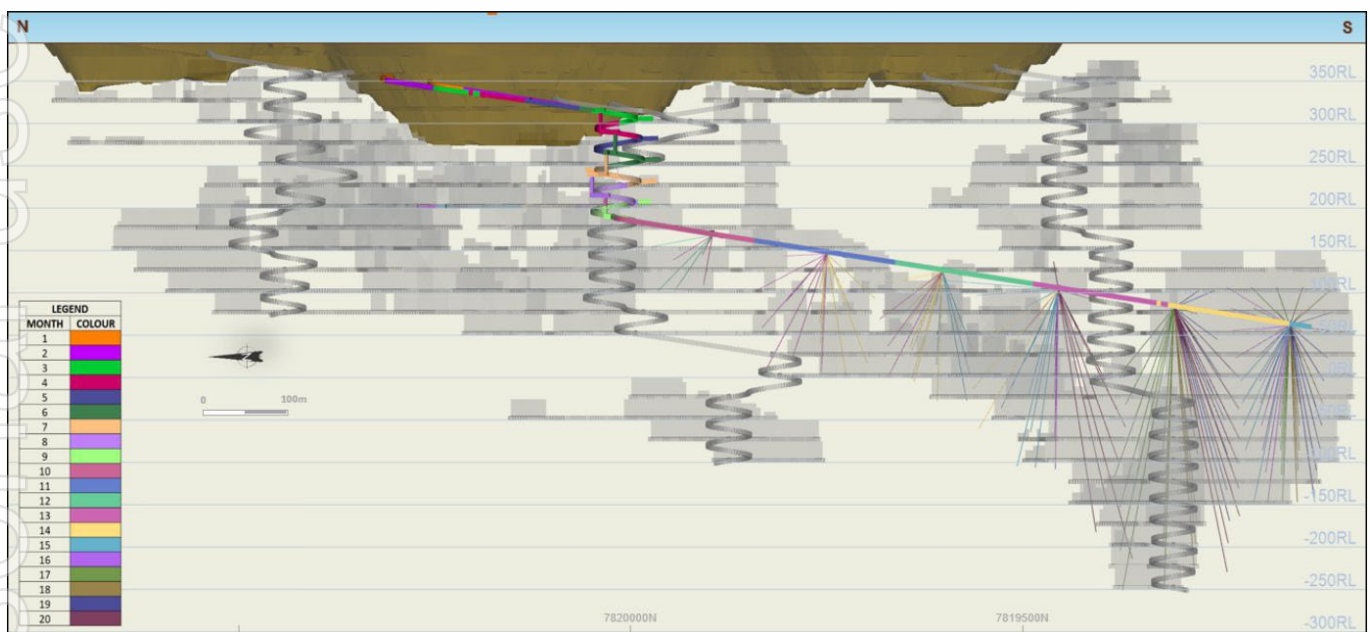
N

S

350RL

300RL

250RL

200RL

150RL

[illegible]RL

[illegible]RL

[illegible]RL

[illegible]RL

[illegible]RL

-150RL

-200RL

-250RL

-300RL

| LEGEND | |
|---|---|
| MONTH | COLOUR |
| 1 | |
| 2 | |
| 3 | |
| 4 | |
| 5 | |
| 6 | |
| 7 | |
| 8 | |
| 9 | |
| 10 | |
| 11 | |
| 12 | |
| 13 | |
| 14 | |
| 15 | |
| 16 | |
| 17 | |
| 18 | |
| 19 | |
| 20 | |

0 100m

7820000N

7819500N